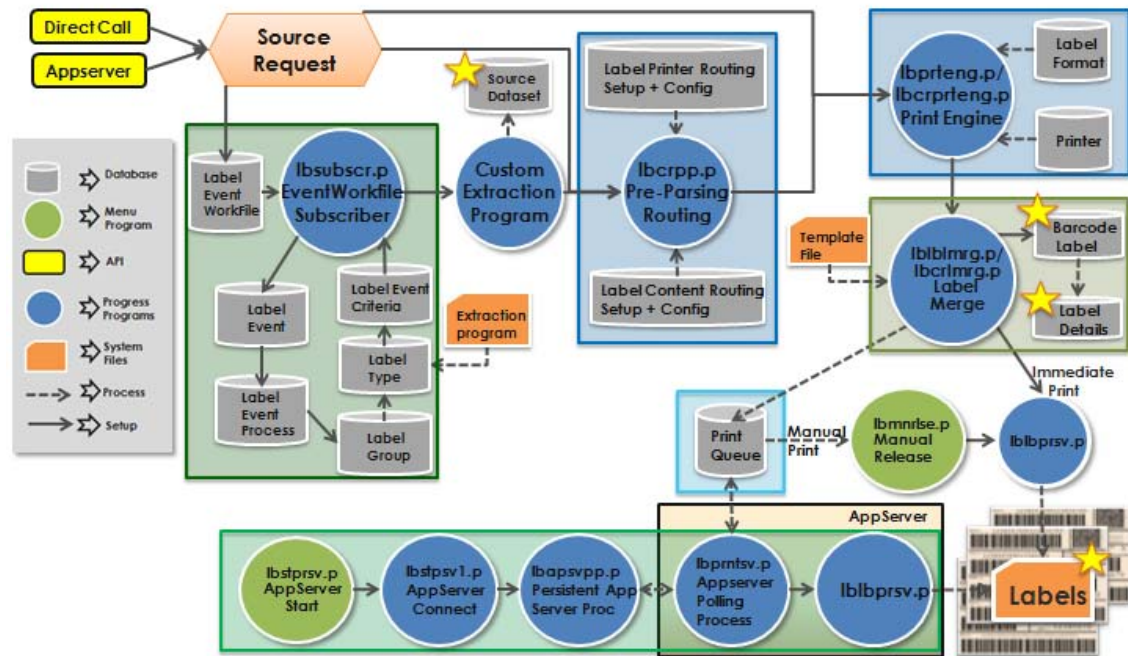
Direct Call
Appserver
Source Request

Database
Menu Program
API
Progress Programs
System Files
Process
Setup

Label Event WorkFile
lbsubscr.p EventWorkfile Subscriber
Label Event
Label Event Process
Label Event Criteria
Label Type
Label Group
Extraction program

Source Dataset
Custom Extraction Program

Label Printer Routing Setup + Config
lbcrpp.p Pre-Parsing Routing
Label Content Routing Setup + Config

lbprteng.p/ lbcrprteng.p Print Engine
Label Format
Printer

Template File
lblblmrg.p/ lbcrlmrg.p Label Merge
Barcode Label
Label Details

Immediate Print
Print Queue
Manual Print
lbmnrlse.p Manual Release
lblbprsv.p

AppServer
lbstprsv.p AppServer Start
lbstpsv1.p AppServer Connect
lbapsvpp.p Persistent App Server Proc
lbpmtsv.p Appserver Polling Process
lblbprsv.p
Labels